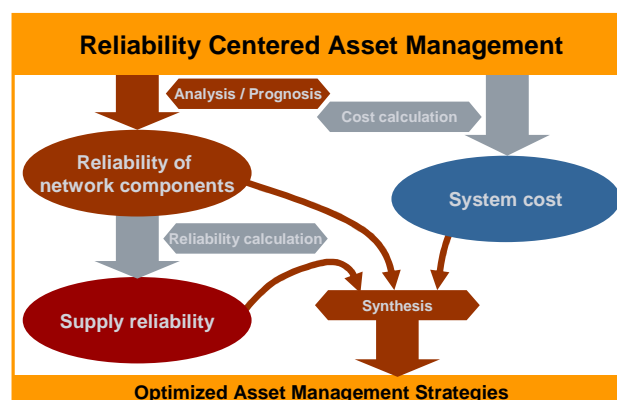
Reliability Centered Asset Management

Analysis / Prognosis

Cost calculation

Reliability of network components

System cost

Reliability calculation

Supply reliability

Synthesis

Optimized Asset Management Strategies